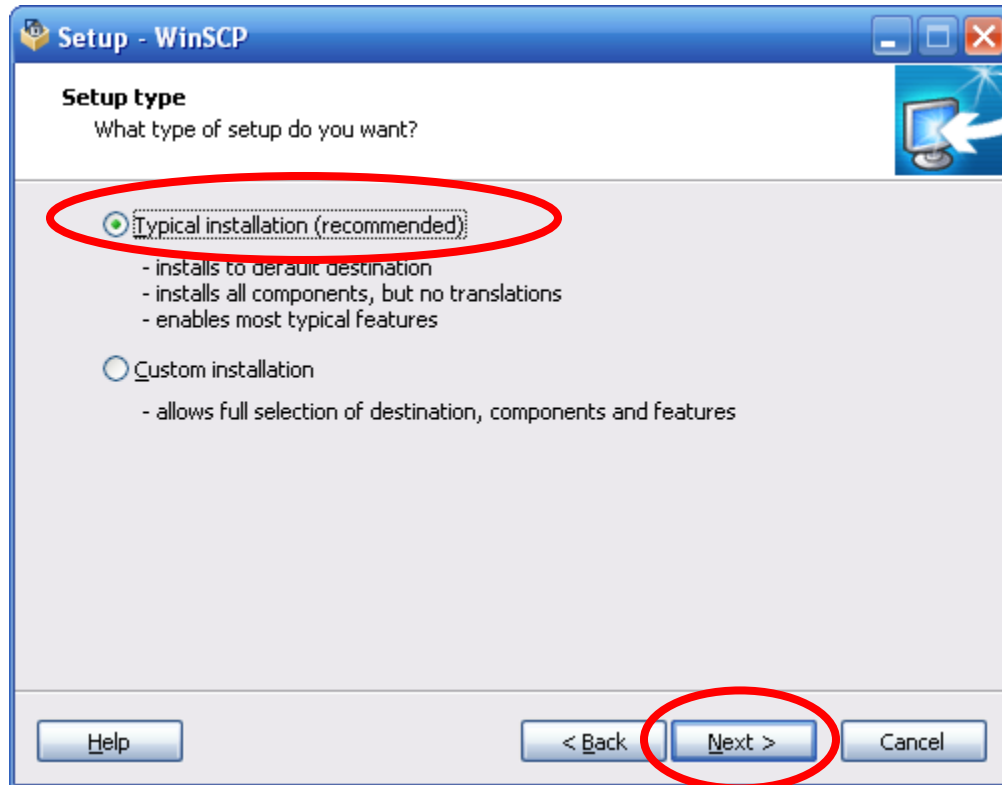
Setup - WinSCP

Setup type
What type of setup do you want?

Typical installation (recommended)

- installs to default destination
- installs all components, but no translations
- enables most typical features

Custom installation

- allows full selection of destination, components and features

Help

< Back

Next >

Cancel